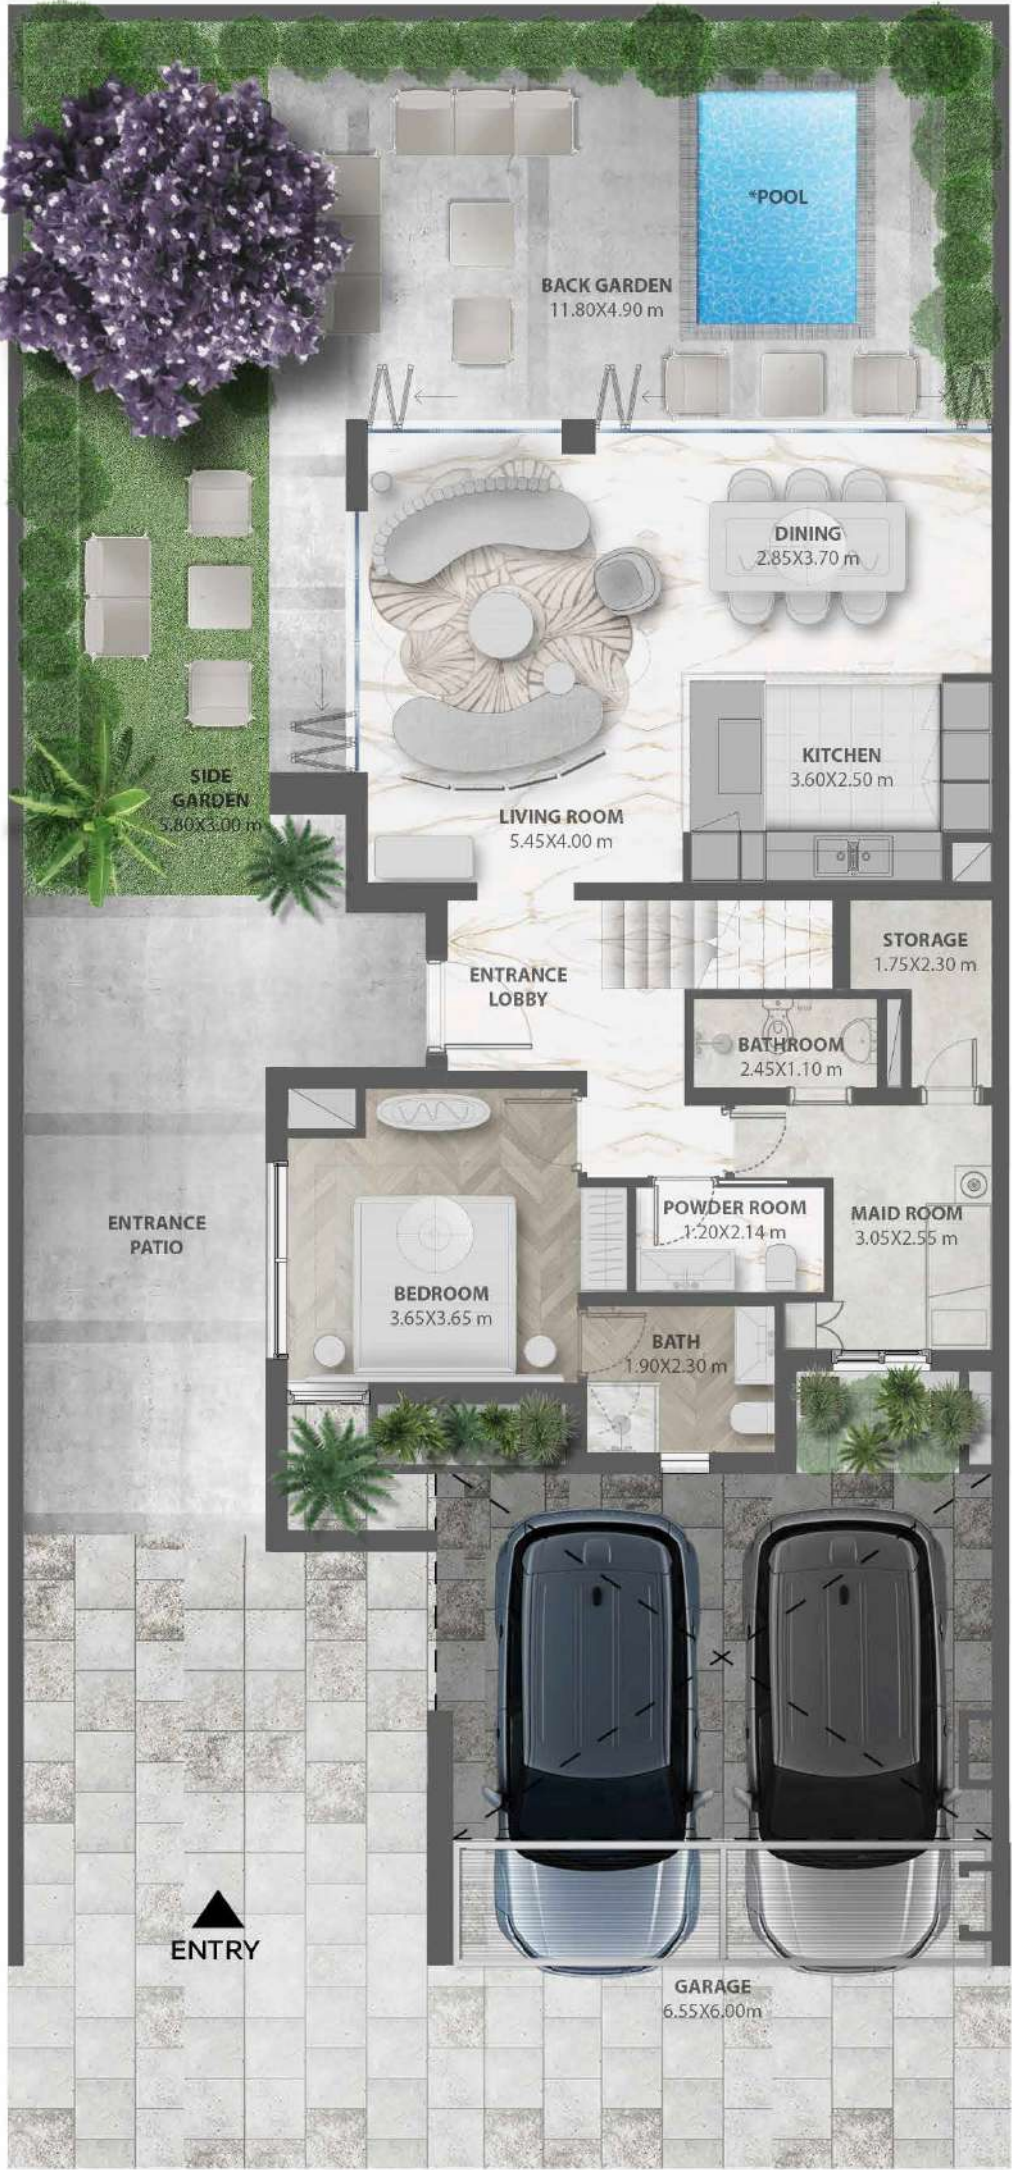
*POOL

BACK GARDEN
11.80X4.90 m

DINING
2.85X3.70 m

KITCHEN
3.60X2.50 m

SIDE GARDEN
5.80X3.00 m

LIVING ROOM
5.45X4.00 m

STORAGE
1.75X2.30 m

ENTRANCE LOBBY

BATHROOM
2.45X1.10 m

POWDER ROOM
1.20X2.14 m

MAID ROOM
3.05X2.55 m

ENTRANCE PATIO

BEDROOM
3.65X3.65 m

BATH
1.90X2.30 m

ENTRY

GARAGE
6.55X6.00m